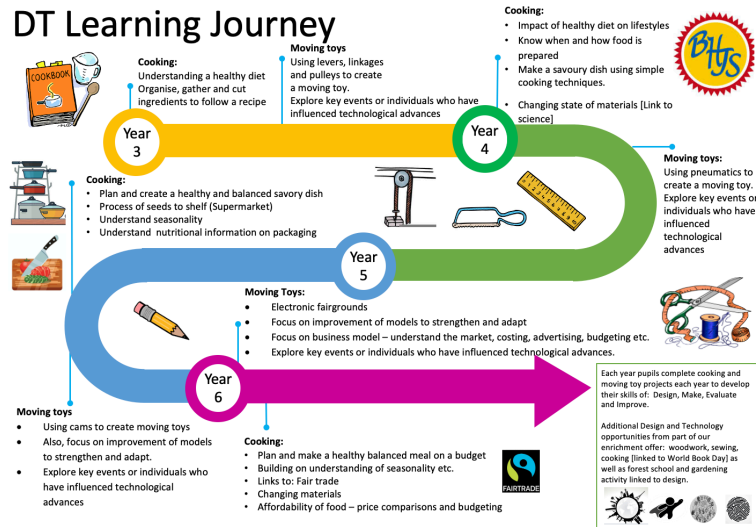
DT Learning Journey

COOKBOOK

Cooking:
Understanding a healthy diet
Organise, gather and cut ingredients to follow a recipe

Moving toys
Using levers, linkages and pulleys to create a moving toy.
Explore key events or individuals who have influenced technological advances

Cooking:
- Impact of healthy diet on lifestyles
- Know when and how food is prepared
- Make a savoury dish using simple cooking techniques.
- Changing state of materials [Link to science]

BHS

Year 3

Year 4

Moving toys:
Using pneumatics to create a moving toy.
Explore key events or individuals who have influenced technological advances

Cooking:
- Plan and create a healthy and balanced savory dish
- Process of seeds to shelf (Supermarket)
- Understand seasonality
- Understand nutritional information on packaging

Year 5

Moving Toys:
- Electronic fairgrounds
- Focus on improvement of models to strengthen and adapt
- Focus on business model – understand the market, costing, advertising, budgeting etc.
- Explore key events or individuals who have influenced technological advances.

Year 6

Each year pupils complete cooking and moving toy projects each year to develop their skills of: Design, Make, Evaluate and Improve.

Additional Design and Technology opportunities from part of our enrichment offer: woodwork, sewing, cooking [linked to World Book Day] as well as forest school and gardening activity linked to design.

Moving toys
- Using cams to create moving toys
- Also, focus on improvement of models to strengthen and adapt.
- Explore key events or individuals who have influenced technological advances

Cooking:
- Plan and make a healthy balanced meal on a budget
- Building on understanding of seasonality etc.
- Links to: Fair trade
- Changing materials
- Affordability of food – price comparisons and budgeting

FAIRTRADE